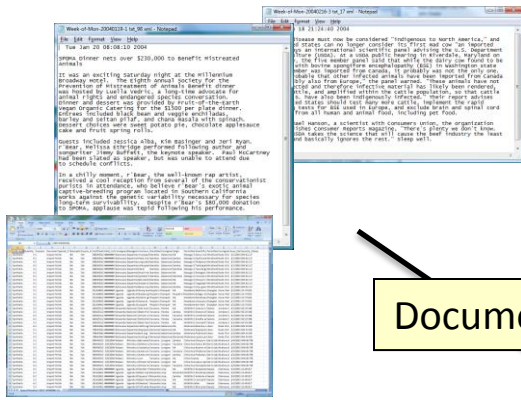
Week-of-Mon-20040119-1.txt_90.xml - Notepad

File Edit Format View Help

Tue Jan 20 08:08:10 2004

SMSMA Dinner nets over $230,000 to benefit mistreated animals

It was an exciting Saturday night at the Millennium Broadway Hotel. The eighth annual Society for the Prevention of Mistreatement of Animals Benefit dinner was hosted by Luella Vedro, a long-time advocate for animal rights and endangered species conservation. Dinner and dessert was provided by Fruit-of-the-Earth Vegan Organic Catering for the $1500 per plate dinner. Entrees included black bean and veggie enchiladas, barley and seitan pilaf, and chana masala with spinach. Dessert included sweet potato pie, chocolate applesauce cake and fruit spring rolls.

Guests included Jessica Alba, Kim Basinger and Jeri Ryan. r'Bear, Melissa Etheridge performed following author and songwriter Jimmy Buffett, the keynote speaker. Paul McCartney had been slated as speaker, but was unable to attend due to schedule conflicts.

In a chilly moment, r'Bear, the well-known rap artist, received a cool reception from several of the conservationist purists in attendance, who believe r'Bear's exotic animal captive-breeding program located in southern California works against the genetic variability necessary for species long-term survivability. Despite r'Bear's $80,000 donation to SMSMA, applause was tepid following his performance.

Week-of-Mon-20040126-1.txt_17.xml - Notepad

File Edit Format View Help

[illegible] 18 21:24:40 2004

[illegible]isease must now be considered "indigenous to North America," and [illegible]ed States can no longer consider its first mad cow "an imported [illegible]" as an international scientific panel advising the U.S. Department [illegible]lture (USDA), at a USDA public hearing in Riverdale, Maryland on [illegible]y, the five member panel said that while the dairy cow found to be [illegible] with bovine spongiform encephalopathy (BSE) in Washington state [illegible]mber was imported from Canada, it probably was not the only one. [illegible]robable that other infected animals have been imported from Canada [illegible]bly also from Europe," the panel warned. "These animals have not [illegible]cted and therefore infective material has likely been rendered, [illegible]ttle, and amplified within the cattle population, so that cattle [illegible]s have also been indigenously infected." Their report advises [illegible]ed States should test many more cattle, implement the rapid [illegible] tests for BSE used in Europe, and exclude brain and spinal cord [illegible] from all human and animal food, including pet food.

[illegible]el Hansen, a scientist with Consumers Union, the organization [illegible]lishes Consumer Reports magazine, "There's plenty we don't know. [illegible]SDA takes the science that will cause the beef industry the least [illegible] and basically ignores the rest," Sleep well.

Docume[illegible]